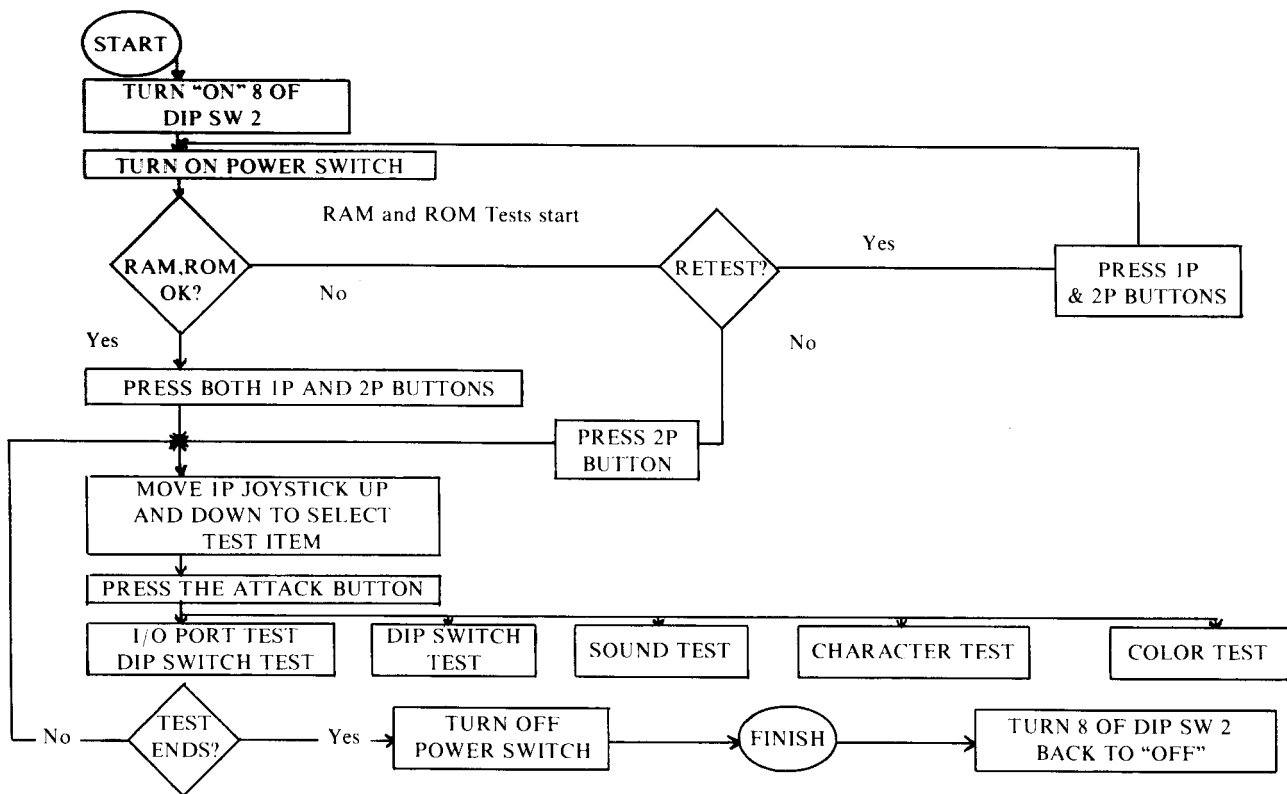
START

TURN "ON" 8 OF DIP SW 2

TURN ON POWER SWITCH

RAM and ROM Tests start

RAM,ROM OK?

No

RETEST?

Yes

PRESS 1P & 2P BUTTONS

Yes

No

PRESS BOTH 1P AND 2P BUTTONS

PRESS 2P BUTTON

MOVE 1P JOYSTICK UP AND DOWN TO SELECT TEST ITEM

PRESS THE ATTACK BUTTON

I/O PORT TEST DIP SWITCH TEST

DIP SWITCH TEST

SOUND TEST

CHARACTER TEST

COLOR TEST

No

TEST ENDS?

Yes

TURN OFF POWER SWITCH

FINISH

TURN 8 OF DIP SW 2 BACK TO "OFF"